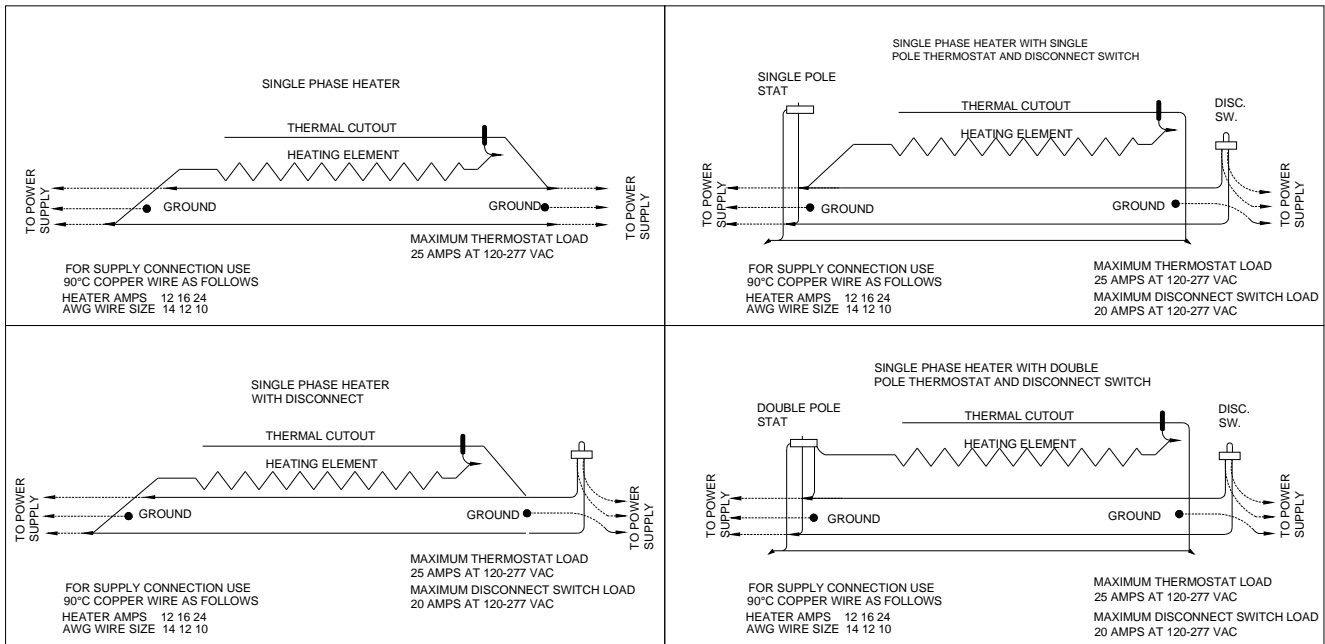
SINGLE PHASE HEATER

THERMAL CUTOUT

HEATING ELEMENT

TO POWER SUPPLY

GROUND

GROUND

TO POWER SUPPLY

MAXIMUM THERMOSTAT LOAD
25 AMPS AT 120-277 VAC

FOR SUPPLY CONNECTION USE
90°C COPPER WIRE AS FOLLOWS
HEATER AMPS 12 16 24
AWG WIRE SIZE 14 12 10

SINGLE PHASE HEATER WITH SINGLE POLE THERMOSTAT AND DISCONNECT SWITCH

SINGLE POLE STAT

THERMAL CUTOUT

DISC. SW.

HEATING ELEMENT

TO POWER SUPPLY

GROUND

GROUND

TO POWER SUPPLY

FOR SUPPLY CONNECTION USE
90°C COPPER WIRE AS FOLLOWS
HEATER AMPS 12 16 24
AWG WIRE SIZE 14 12 10

MAXIMUM THERMOSTAT LOAD
25 AMPS AT 120-277 VAC
MAXIMUM DISCONNECT SWITCH LOAD
20 AMPS AT 120-277 VAC

SINGLE PHASE HEATER WITH DISCONNECT

THERMAL CUTOUT

HEATING ELEMENT

TO POWER SUPPLY

GROUND

GROUND

TO POWER SUPPLY

MAXIMUM THERMOSTAT LOAD
25 AMPS AT 120-277 VAC
MAXIMUM DISCONNECT SWITCH LOAD
20 AMPS AT 120-277 VAC

FOR SUPPLY CONNECTION USE
90°C COPPER WIRE AS FOLLOWS
HEATER AMPS 12 16 24
AWG WIRE SIZE 14 12 10

SINGLE PHASE HEATER WITH DOUBLE POLE THERMOSTAT AND DISCONNECT SWITCH

DOUBLE POLE STAT

THERMAL CUTOUT

DISC. SW.

HEATING ELEMENT

TO POWER SUPPLY

GROUND

GROUND

TO POWER SUPPLY

FOR SUPPLY CONNECTION USE
90°C COPPER WIRE AS FOLLOWS
HEATER AMPS 12 16 24
AWG WIRE SIZE 14 12 10

MAXIMUM THERMOSTAT LOAD
25 AMPS AT 120-277 VAC
MAXIMUM DISCONNECT SWITCH LOAD
20 AMPS AT 120-277 VAC